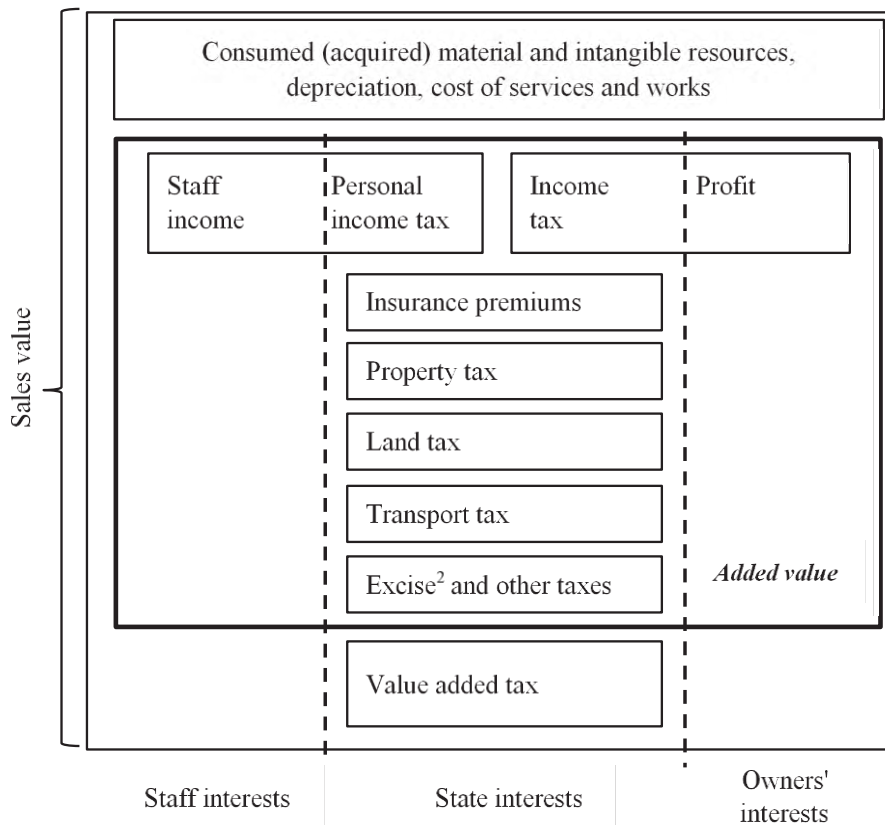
Sales value

Consumed (acquired) material and intangible resources, depreciation, cost of services and works

Staff income

Personal income tax

Income tax

Profit

Insurance premiums

Property tax

Land tax

Transport tax

Excise$^2$ and other taxes

Added value

Value added tax

Staff interests

State interests

Owners' interests